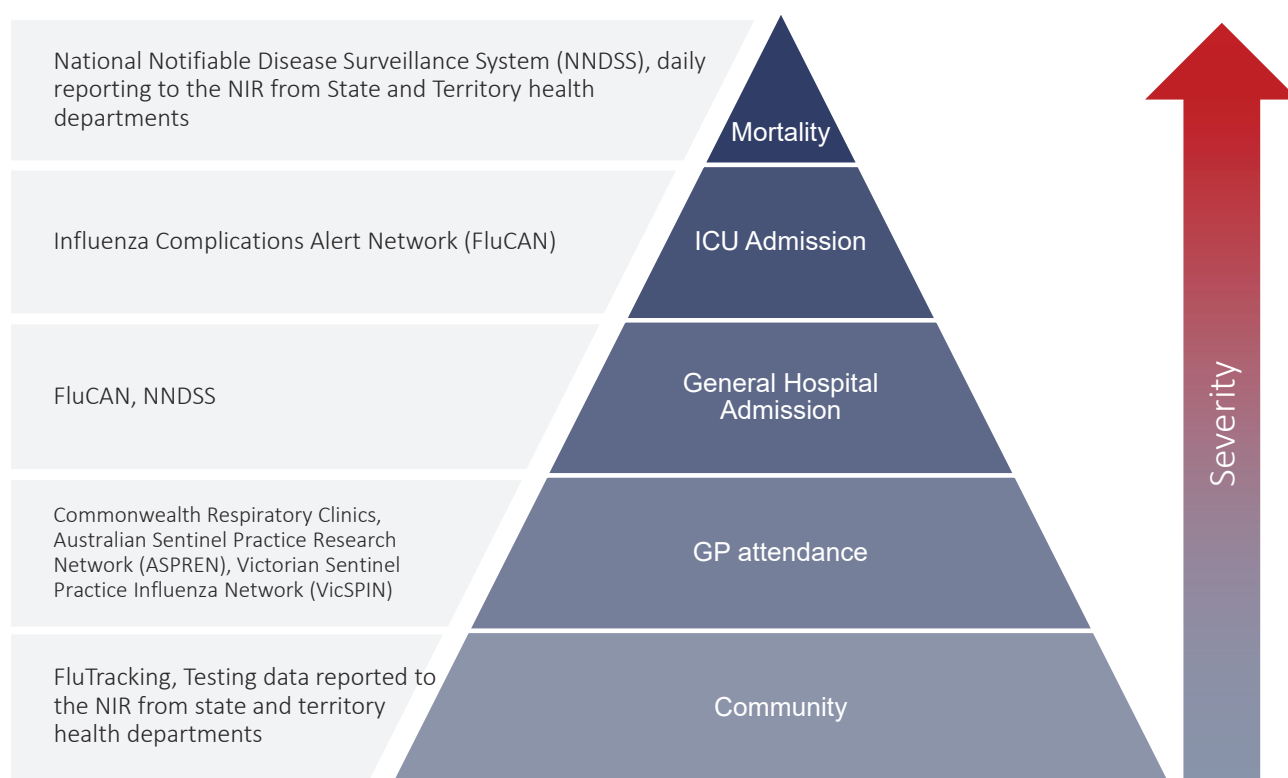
National Notifiable Disease Surveillance System (NNDSS), daily reporting to the NIR from State and Territory health departments

Mortality

Influenza Complications Alert Network (FluCAN)

ICU Admission

FluCAN, NNDSS

General Hospital Admission

Commonwealth Respiratory Clinics, Australian Sentinel Practice Research Network (ASPREN), Victorian Sentinel Practice Influenza Network (VicSPIN)

GP attendance

FluTracking, Testing data reported to the NIR from state and territory health departments

Community

Severity